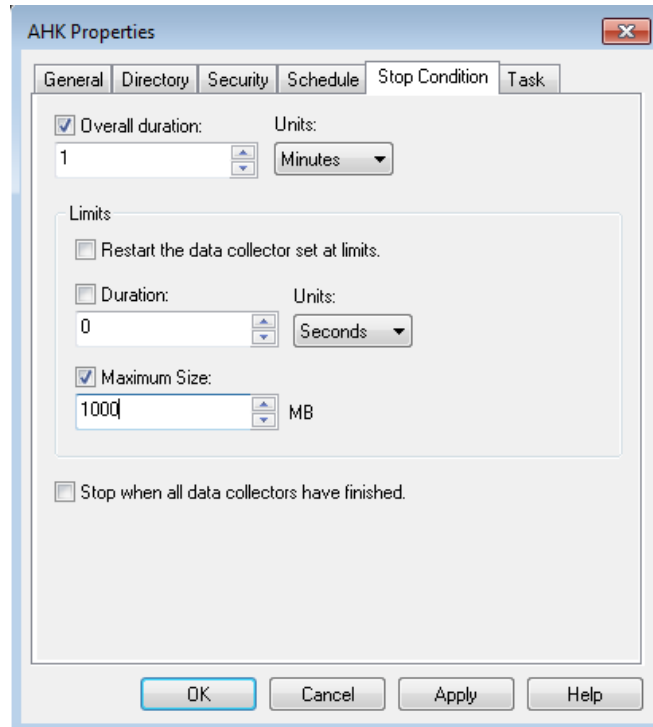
AHK Properties

General | Directory | Security | Schedule | Stop Condition | Task

Overall duration:
1
Units:
Minutes

Limits

Restart the data collector set at limits.

Duration:
0
Units:
Seconds

Maximum Size:
1000
MB

Stop when all data collectors have finished.

OK
Cancel
Apply
Help